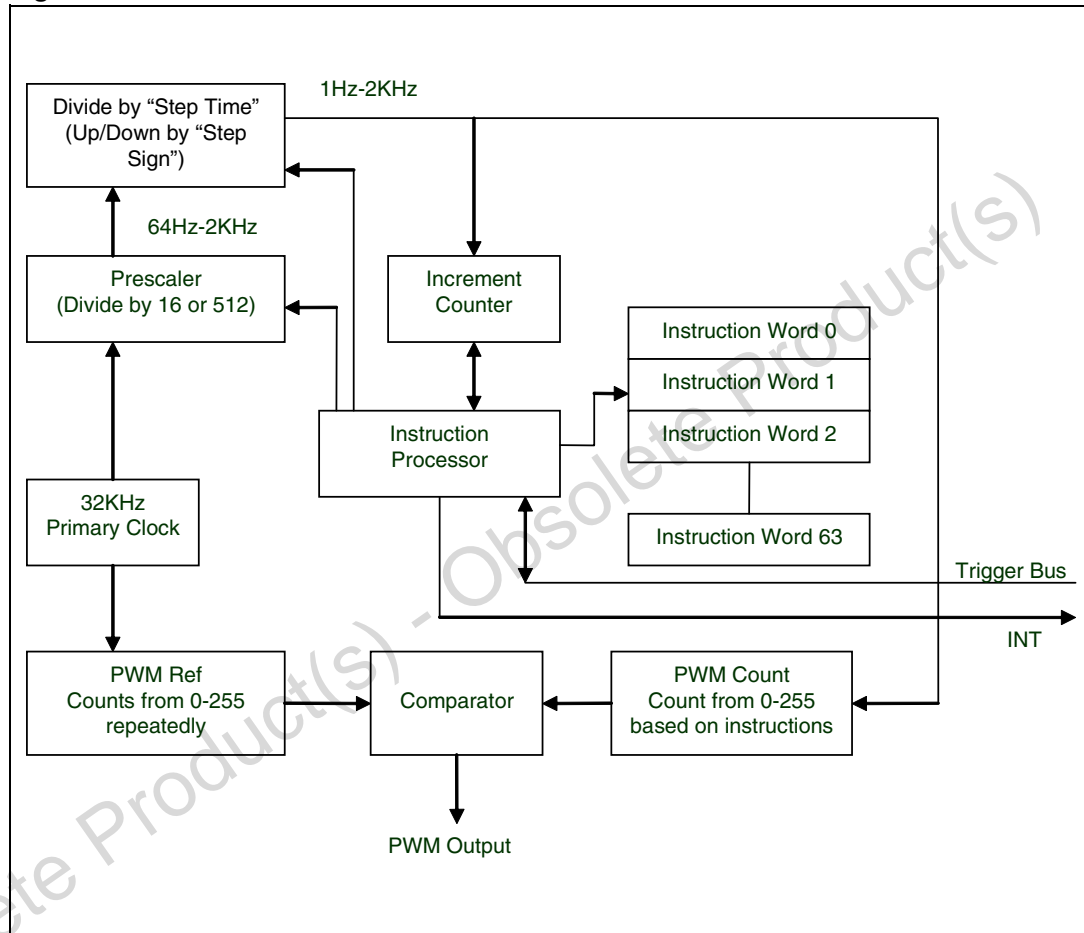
Divide by "Step Time" (Up/Down by "Step Sign")

1Hz-2KHz

64Hz-2KHz

Prescaler (Divide by 16 or 512)

Increment Counter

Instruction Word 0

Instruction Word 1

Instruction Word 2

Instruction Processor

Instruction Word 63

32KHz Primary Clock

Trigger Bus

INT

PWM Ref Counts from 0-255 repeatedly

Comparator

PWM Count Count from 0-255 based on instructions

PWM Output

Obsolete Product(s) - Obsolete Product(s)

Obsolete Product(s) - Obsolete Product(s)